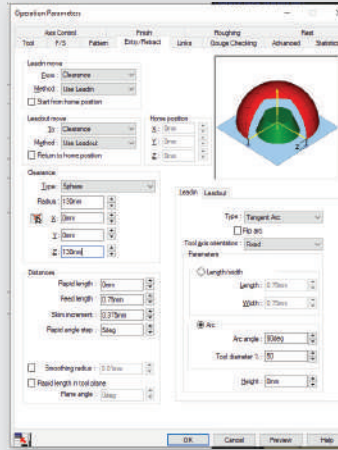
Operation Parameters

Axis Control | Finish | Roughing | Rest
Tool | F/S | Pattern | Entry/Retract | Links | Gouge Checking | Advanced | Statistics

Leadin move
From: Clearance
Method: Use Leadin
Start from home position

Leadout move
To: Clearance
Method: Use Leadout
Return to home position

Home position
X: 0mm
Y: 0mm
Z: 0mm

Clearance
Type: Sphere
Radius: 120mm
X: 0mm
Y: 0mm
Z: 120mm

Distances
Rapid length: 0mm
Feed length: 0.75mm
Stim increment: 0.375mm
Rapid angle step: 5deg

Smoothing radius: 0.01mm
Feed length in tool plane
Plane angle: 0deg

Leadin | Leadout
Type: Tangent Arc
Flip arc
Tool axis orientation: Fixed
Parameters
Length/width
Length: 0.75mm
Width: 0.75mm
Arc
Arc angle: 90deg
Tool diameter %: 50
Height: 0mm

OK | Cancel | Preview | Help